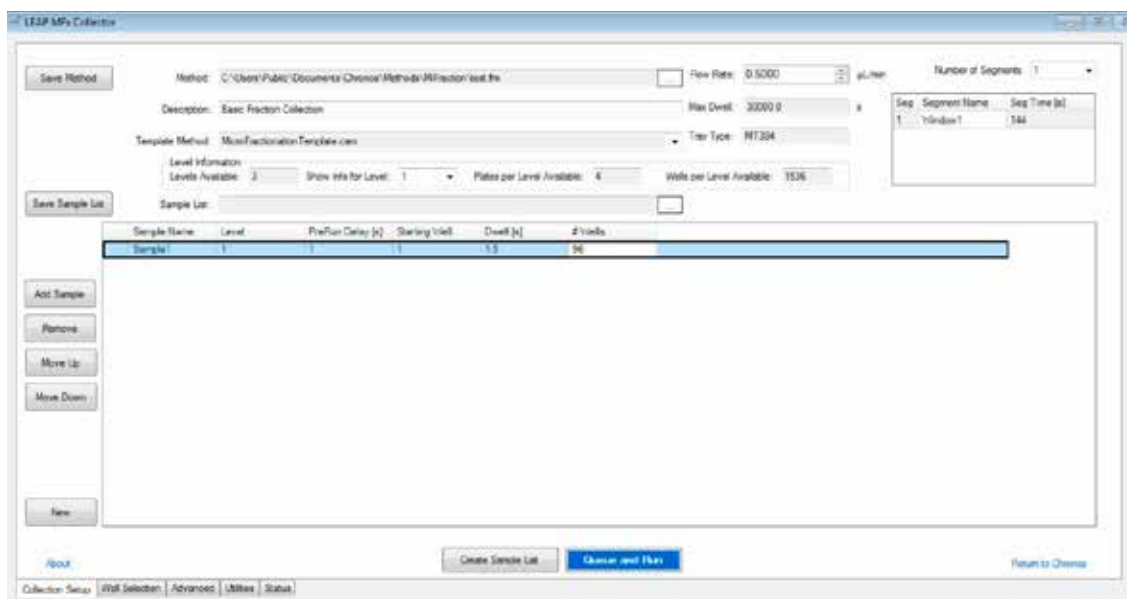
LEAP MFx Collector

Save Method

Method: C:\Users\Public\Documents\Chronos\Methods\MFraction\test.frx

...

Flow Rate: 0.5000 µL/min

Number of Segments: 1

Description: Basic Fraction Collection

Max Dwell: 30000.0 s

| Seg | Segment Name | Seg Time [s] |
|---|---|---|
| 1 | Window1 | 144 |

Template Method: MicroFractionationTemplate.cam

Tray Type: MT384

Level Information
Levels Available: 3
Show info for Level: 1
Plates per Level Available: 4
Wells per Level Available: 1536

Save Sample List

Sample List:

...

| Sample Name | Level | PreRun Delay [s] | Starting Well | Dwell [s] | # Wells |
|---|---|---|---|---|---|
| Sample1 | 1 | 1 | 1 | 1.5 | 96 |

Add Sample

Remove

Move Up

Move Down

New

About

Create Sample List

Queue and Run

Return to Chronos

Collection Setup | Well Selection | Advanced | Utilities | Status